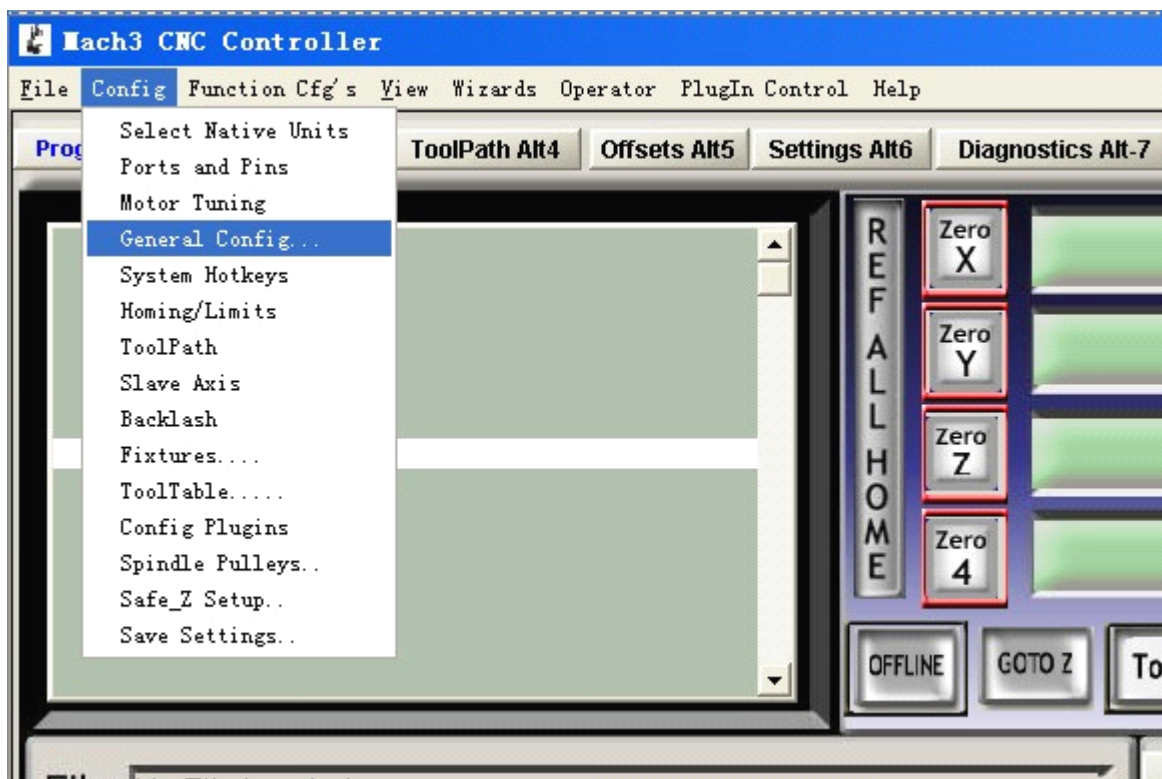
Mach3 CNC Controller

File Config Function Cfg's View Wizards Operator PlugIn Control Help

Prog

Select Native Units
Ports and Pins
Motor Tuning
General Config...
System Hotkeys
Homing/Limits
ToolPath
Slave Axis
Backlash
Fixtures....
ToolTable.....
Config Plugins
Spindle Pulleys..
Safe_Z Setup..
Save Settings..

ToolPath Alt4 Offsets Alt5 Settings Alt6 Diagnostics Alt-7

REF ALL HOME

Zero X
Zero Y
Zero Z
Zero 4

OFFLINE GOTO Z To

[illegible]